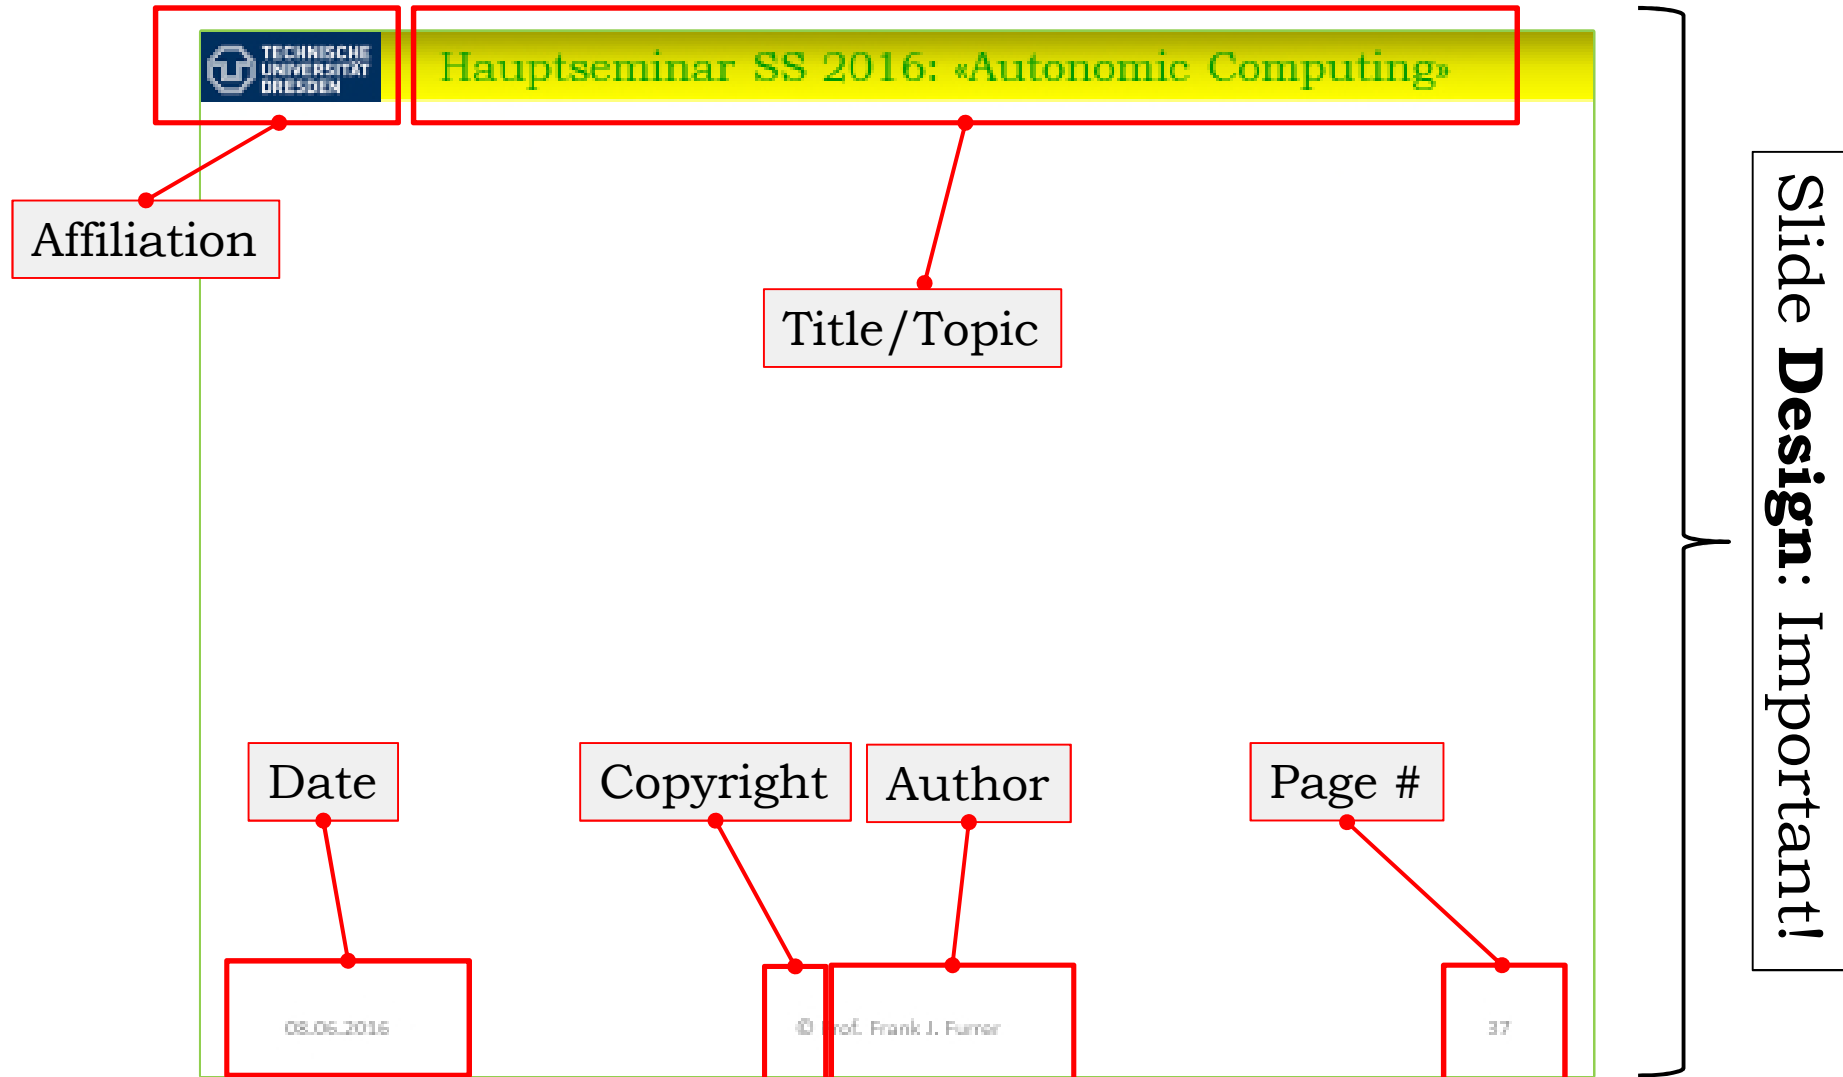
TECHNISCHE UNIVERSITÄT DRESDEN

Hauptseminar SS 2016: «Autonomic Computing»

Affiliation

Title/Topic

Slide **Design**: Important!

Date

Copyright

Author

Page #

08.06.2016

© Prof. Frank J. Furrer

37